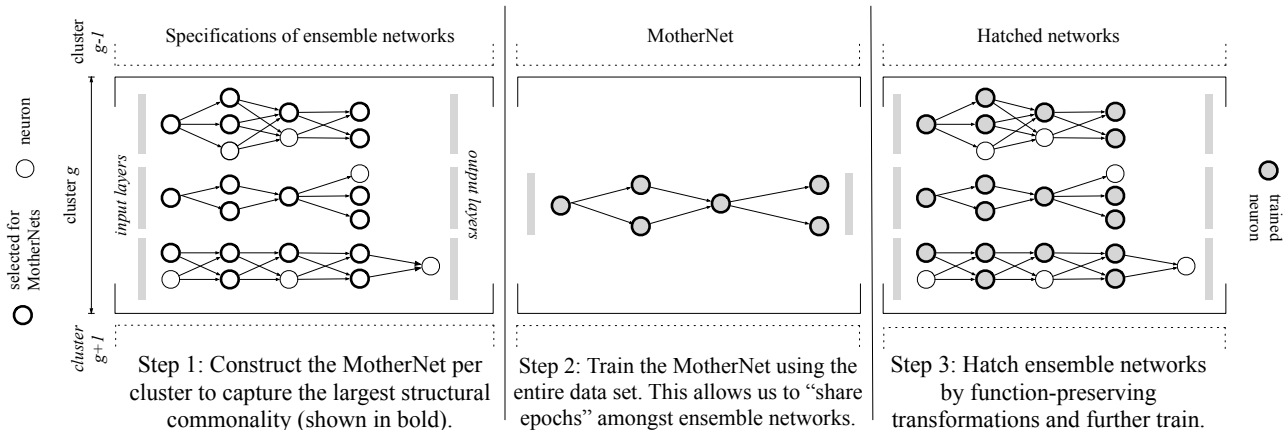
selected for MotherNets

neuron

cluster g-1

cluster g

cluster g+1

Specifications of ensemble networks

input layers

output layers

MotherNet

Hatched networks

trained neuron

Step 1: Construct the MotherNet per cluster to capture the largest structural commonality (shown in bold).

Step 2: Train the MotherNet using the entire data set. This allows us to "share epochs" amongst ensemble networks.

Step 3: Hatch ensemble networks by function-preserving transformations and further train.